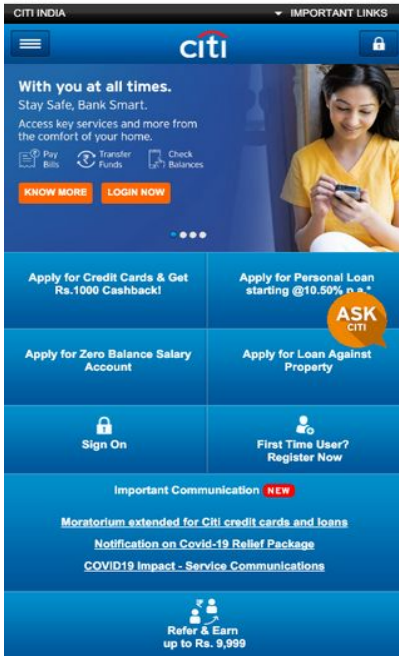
CITI INDIA

IMPORTANT LINKS

citi

With you at all times.

Stay Safe, Bank Smart.

Access key services and more from the comfort of your home.

Pay Bills

Transfer Funds

Check Balances

KNOW MORE

LOGIN NOW

Apply for Credit Cards & Get Rs.1000 Cashback!

Apply for Personal Loan starting @10.50% p.a.*

ASK CITI

Apply for Zero Balance Salary Account

Apply for Loan Against Property

Sign On

First Time User? Register Now

Important Communication NEW

Moratorium extended for Citi credit cards and loans

Notification on Covid-19 Relief Package

COVID19 Impact - Service Communications

Refer & Earn up to Rs. 9,999